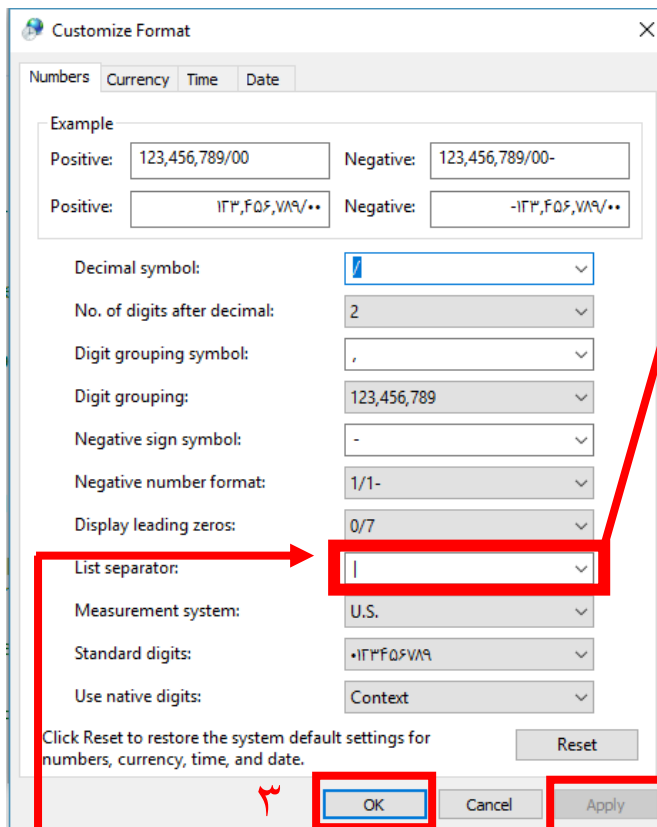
Customize Format

Numbers Currency Time Date

Example

Positive: 123,456,789/00 Negative: 123,456,789/00-

Positive: ۱۲۳,۴۵۶,۷۸۹/۰۰ Negative: -۱۲۳,۴۵۶,۷۸۹/۰۰

Decimal symbol: /

No. of digits after decimal: 2

Digit grouping symbol: ,

Digit grouping: 123,456,789

Negative sign symbol: -

Negative number format: 1/1-

Display leading zeros: 0/7

List separator: |

Measurement system: U.S.

Standard digits: ۰۱۲۳۴۵۶۷۸۹

Use native digits: Context

Click Reset to restore the system default settings for numbers, currency, time, and date.

Reset

۳

OK Cancel Apply